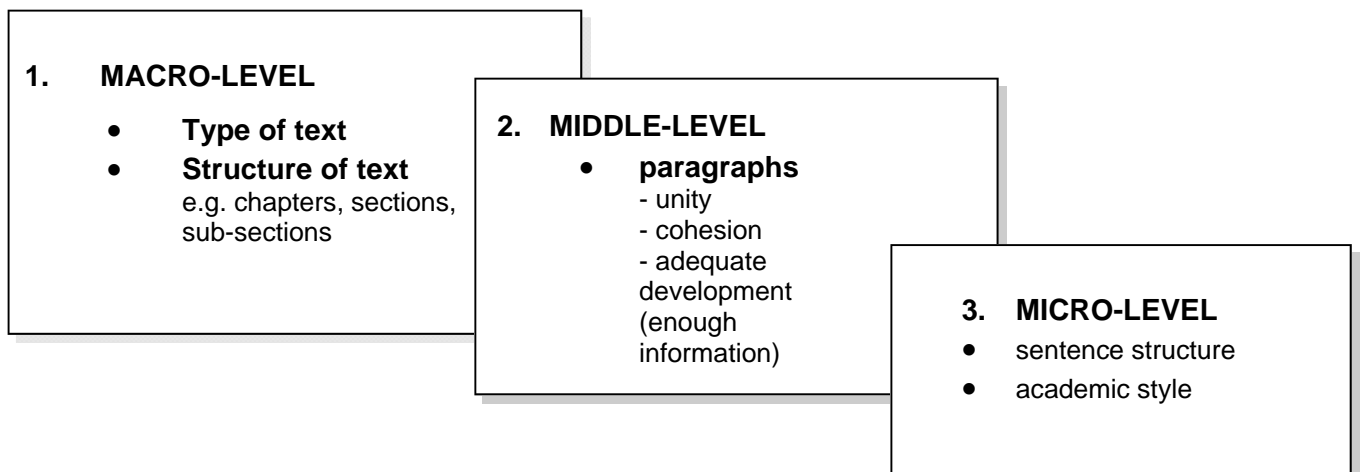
1. MACRO-LEVEL

- Type of text
- Structure of text e.g. chapters, sections, sub-sections

2. MIDDLE-LEVEL

- paragraphs
  - unity
  - cohesion
  - adequate development (enough information)

3. MICRO-LEVEL

- sentence structure
- academic style